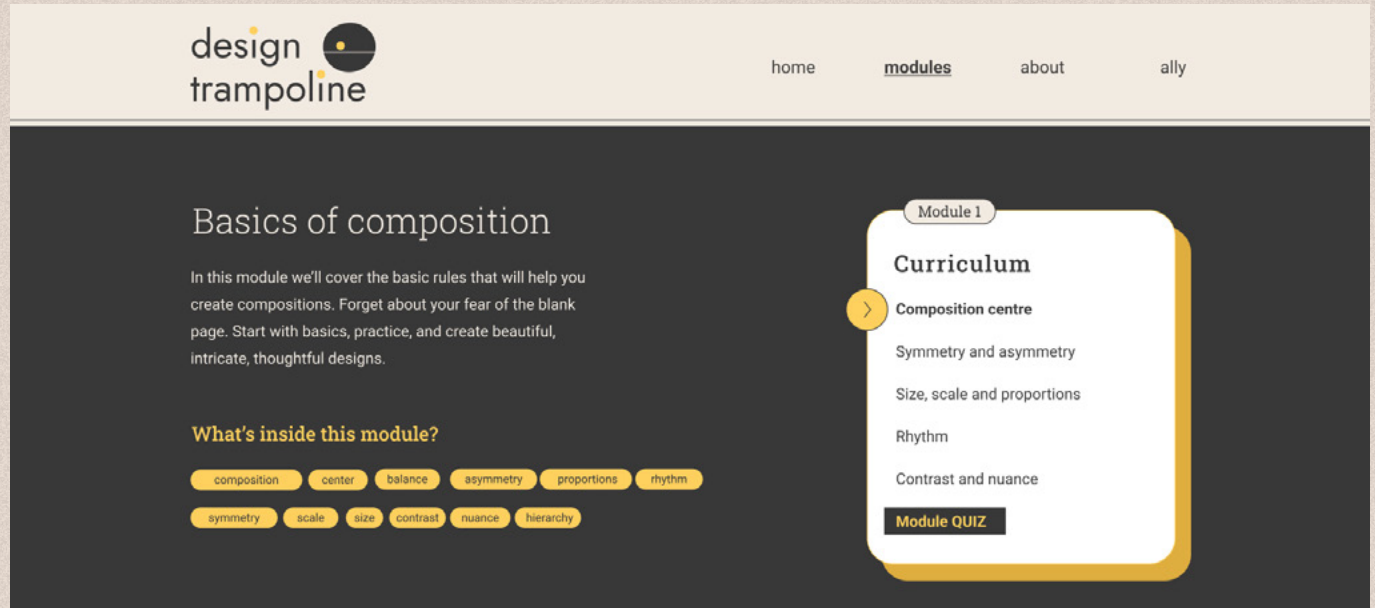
design trampoline

home modules about ally

Basics of composition

In this module we'll cover the basic rules that will help you create compositions. Forget about your fear of the blank page. Start with basics, practice, and create beautiful, intricate, thoughtful designs.

What's inside this module?

composition center balance asymmetry proportions rhythm symmetry scale size contrast nuance hierarchy

Module 1

Curriculum

Composition centre

Symmetry and asymmetry

Size, scale and proportions

Rhythm

Contrast and nuance

Module QUIZ